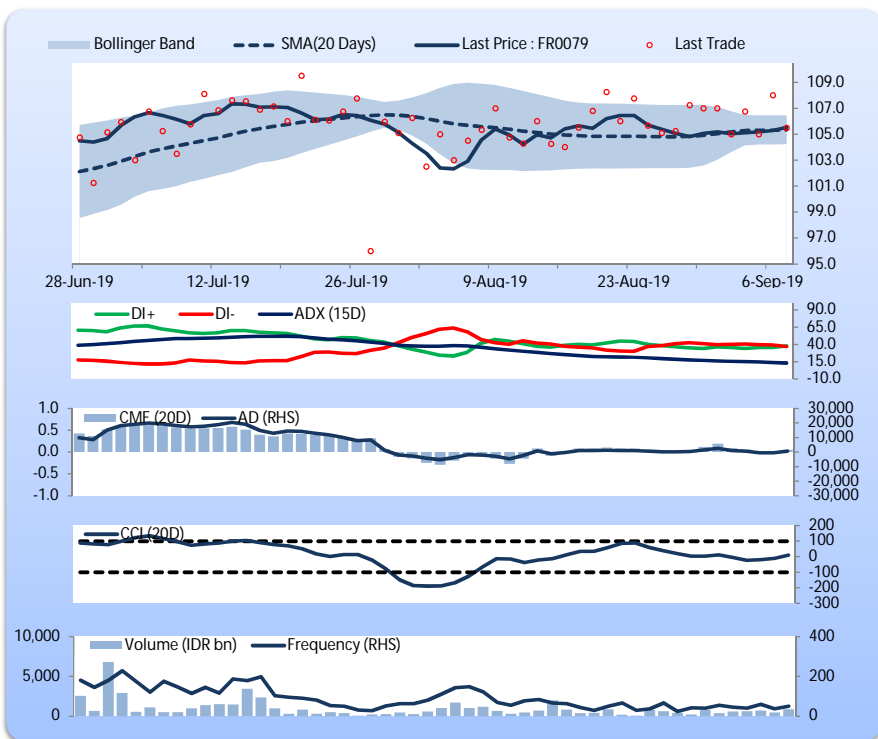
Bollinger Band
SMA(20 Days)
Last Price : FR0079
Last Trade

109.0
107.0
105.0
103.0
101.0
99.0
97.0
95.0

28-Jun-19
12-Jul-19
26-Jul-19
9-Aug-19
23-Aug-19
6-Sep-19

DI+
DI-
ADX (15D)

90.0
65.0
40.0
15.0
-10.0

1.0
0.5
0.0
-0.5
-1.0

CMF (20D)
AD (RHS)

30,000
20,000
10,000
0
-10,000
-20,000
-30,000

CCI (20D)

200
100
0
-100
-200
-300

10,000
5,000
0

Volume (IDR bn)
Frequency (RHS)

400
200
0